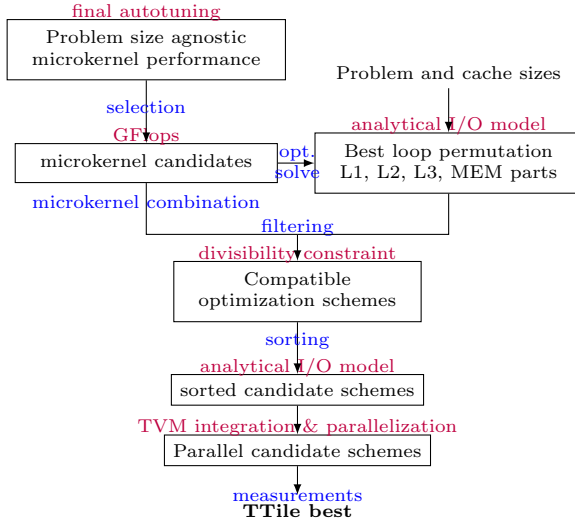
final autotuning
Problem size agnostic microkernel performance

Problem and cache sizes

selection
GFlops
analytical I/O model

microkernel candidates

opt. solve

Best loop permutation L1, L2, L3, MEM parts

microkernel combination
filtering
divisibility constraint
Compatible optimization schemes
sorting
analytical I/O model
sorted candidate schemes
TVM integration & parallelization
Parallel candidate schemes
measurements
TTile best